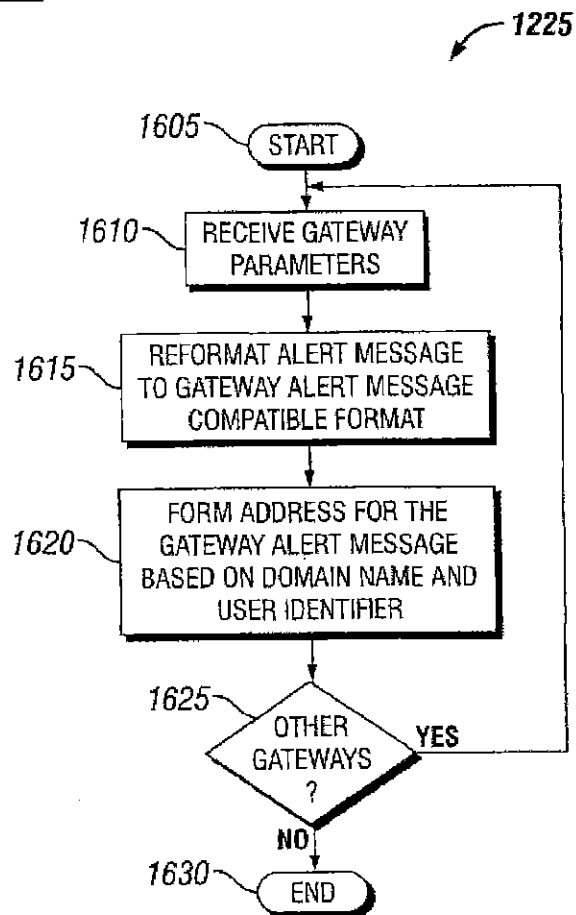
1225

1605 START

1610 RECEIVE GATEWAY PARAMETERS

1615 REFORMAT ALERT MESSAGE TO GATEWAY ALERT MESSAGE COMPATIBLE FORMAT

1620 FORM ADDRESS FOR THE GATEWAY ALERT MESSAGE BASED ON DOMAIN NAME AND USER IDENTIFIER

1625 OTHER GATEWAYS ?

YES

NO

1630 END